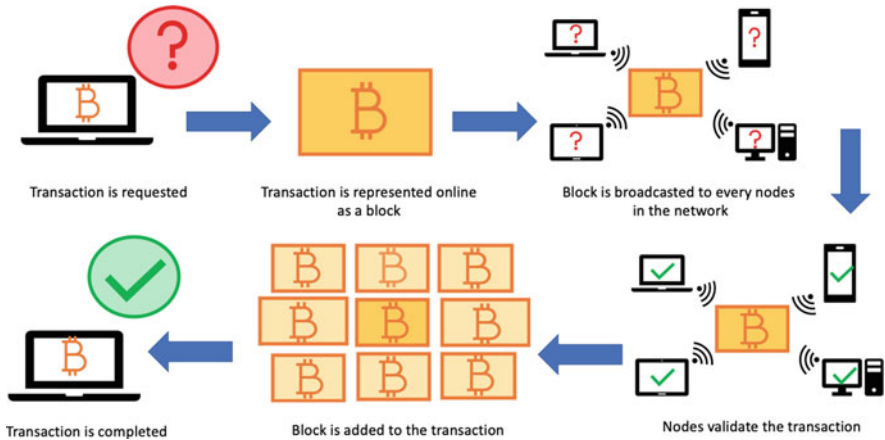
?

Transaction is requested

Transaction is represented online as a block

?
?
?
?

Block is broadcasted to every nodes in the network

Nodes validate the transaction

Block is added to the transaction

Transaction is completed